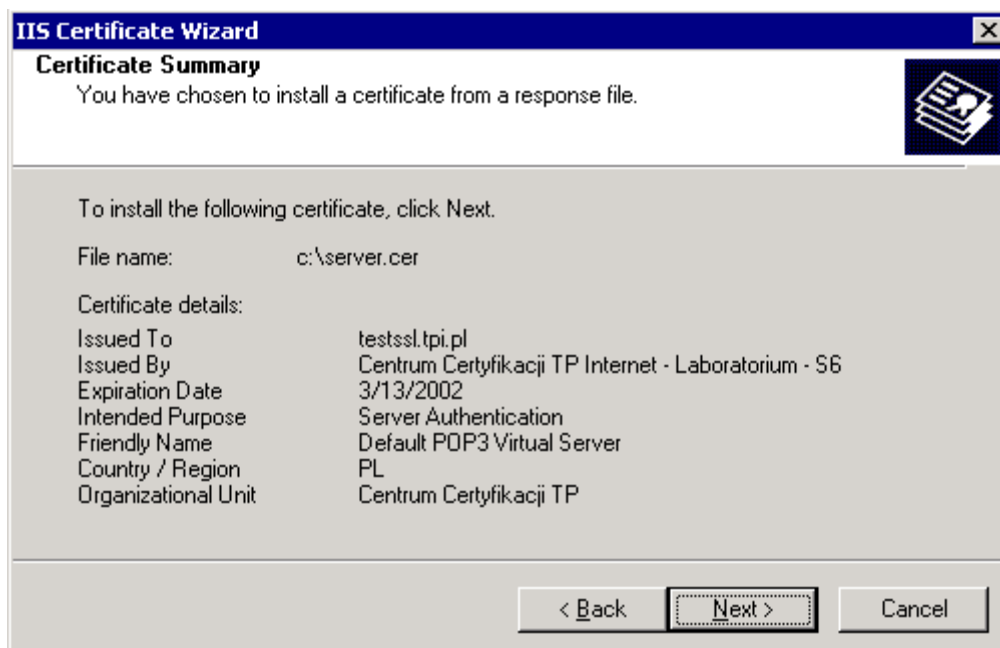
IIS Certificate Wizard

Certificate Summary
You have chosen to install a certificate from a response file.

To install the following certificate, click Next.

File name: c:\server.cer

Certificate details:

| | |
|---|---|
| Issued To | testssl.tpi.pl |
| Issued By | Centrum Certyfikacji TP Internet - Laboratorium - S6 |
| Expiration Date | 3/13/2002 |
| Intended Purpose | Server Authentication |
| Friendly Name | Default POP3 Virtual Server |
| Country / Region | PL |
| Organizational Unit | Centrum Certyfikacji TP |

< Back Next > Cancel